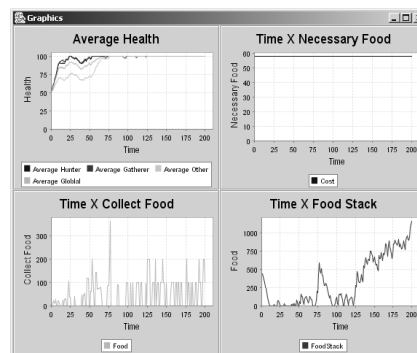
Graphics

Average Health

Health

100
75
50
25
0

0 25 50 75 100 125 150 175 200

Time

Average Hunter
Average Gatherer
Average Other
Average Global

Time X Necessary Food

Necessary Food

60
50
40
30
20
10
0

0 25 50 75 100 125 150 175 200

Time

Cost

Time X Collect Food

Collect Food

300
200
100
0

0 25 50 75 100 125 150 175 200

Time

Food

Time X Food Stack

Food

1000
750
500
250
0

0 25 50 75 100 125 150 175 200

Time

FoodStack